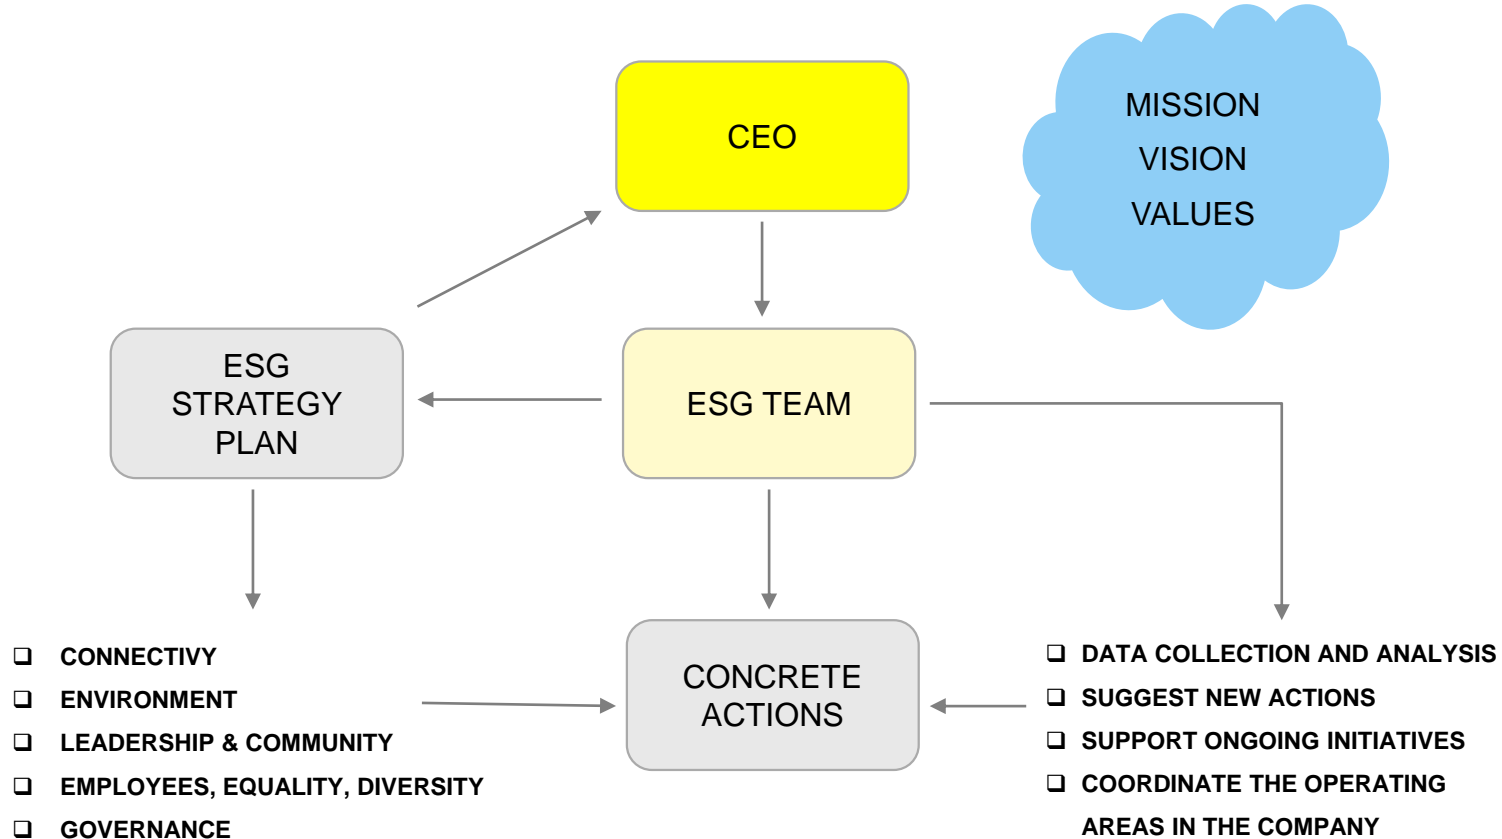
CEO

MISSION
VISION
VALUES

ESG STRATEGY PLAN

ESG TEAM

❑ CONNECTIVY
❑ ENVIRONMENT
❑ LEADERSHIP & COMMUNITY
❑ EMPLOYEES, EQUALITY, DIVERSITY
❑ GOVERNANCE

CONCRETE ACTIONS

❑ DATA COLLECTION AND ANALYSIS
❑ SUGGEST NEW ACTIONS
❑ SUPPORT ONGOING INITIATIVES
❑ COORDINATE THE OPERATING AREAS IN THE COMPANY